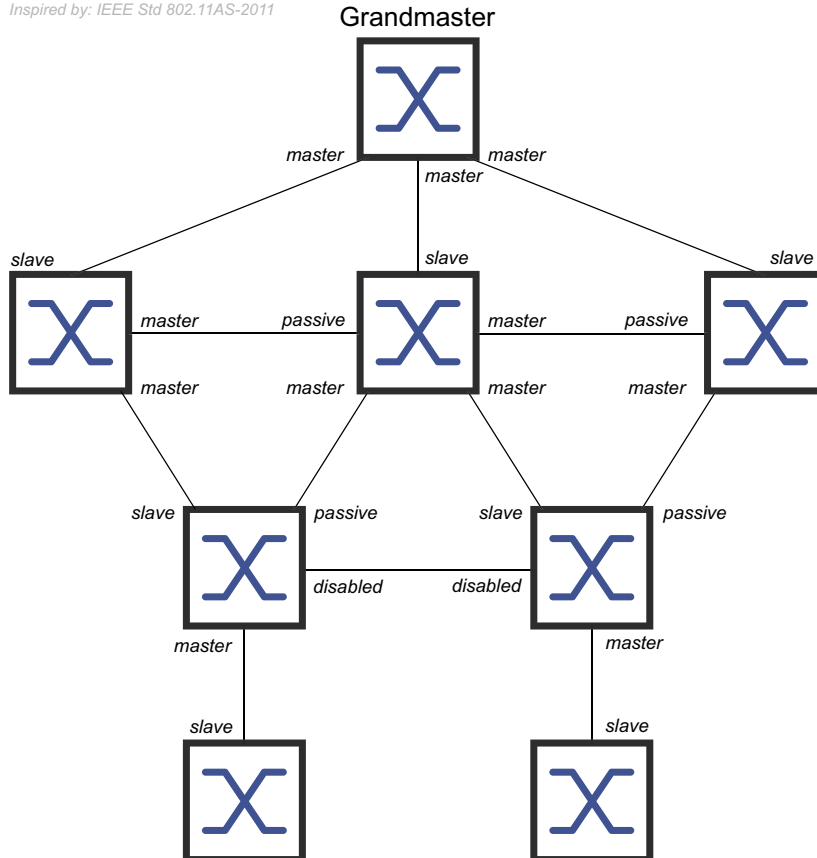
Inspired by: IEEE Std 802.11AS-2011

Grandmaster

master
master
master

slave
slave
slave

master
passive
master
passive

master
master
master
master

slave
passive
slave
passive

disabled
disabled

master
master

slave
slave